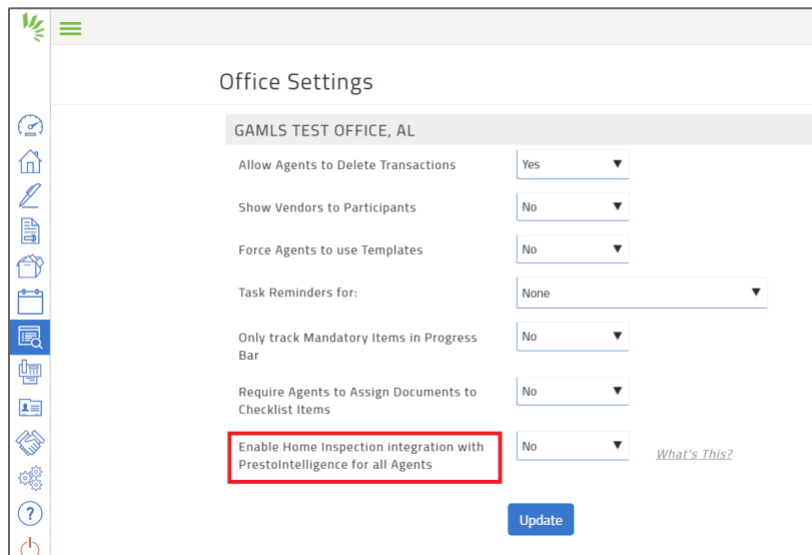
Office Settings

GAMLS TEST OFFICE, AL

| | |
|---|---|
| Allow Agents to Delete Transactions | Yes ▼ |
| Show Vendors to Participants | No ▼ |
| Force Agents to use Templates | No ▼ |
| Task Reminders for: | None ▼ |
| Only track Mandatory Items in Progress Bar | No ▼ |
| Require Agents to Assign Documents to Checklist Items | No ▼ |
| Enable Home Inspection integration with PrestoIntelligence for all Agents | No ▼ What's This? |

Update